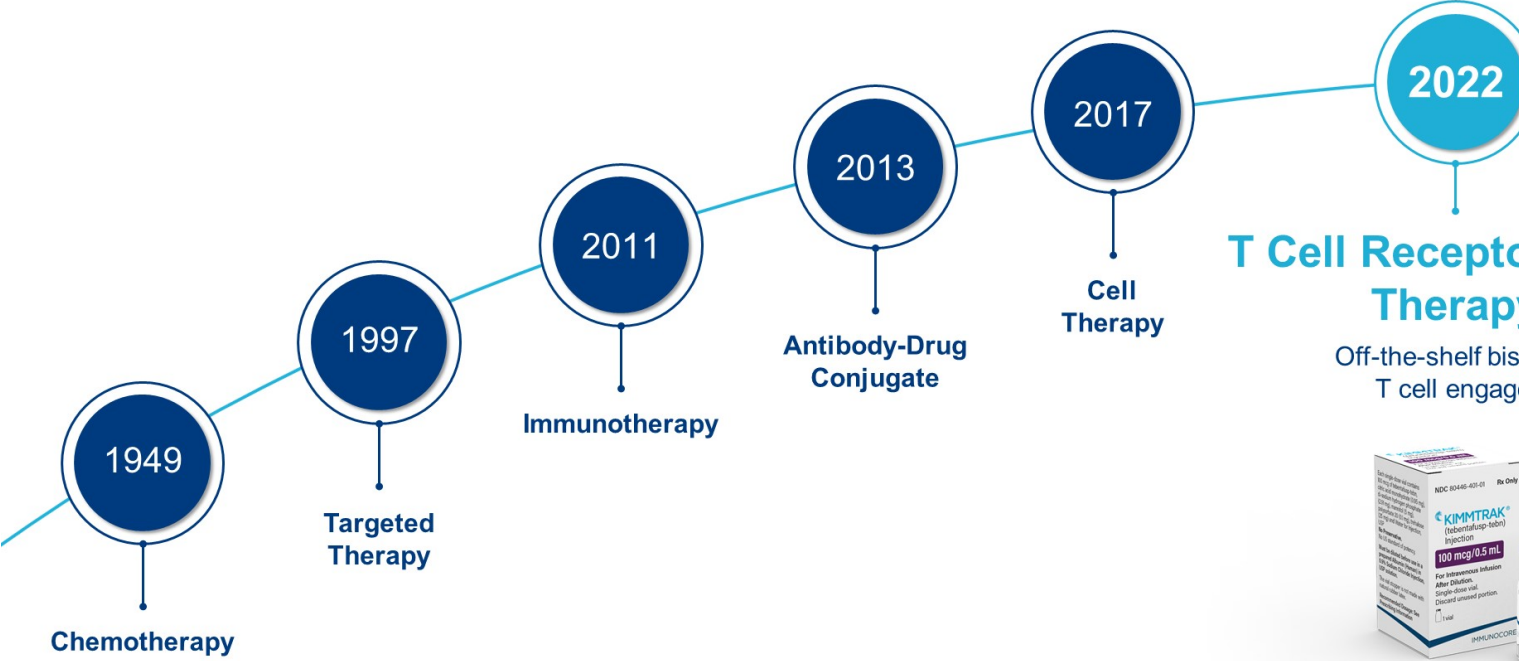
1949

Chemotherapy

1997

Targeted Therapy

2011

Immunotherapy

2013

Antibody-Drug Conjugate

2017

Cell Therapy

2022

T Cell Recepto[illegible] Therap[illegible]

Off-the-shelf bis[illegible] T cell engag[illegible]

NDC 80446-401-01 Rx Only

KIMMTRAK®
(tebentafusp-tebn)
Injection

100 mcg/0.5 mL

For Intravenous Infusion After Dilution.
Single-dose vial.
Discard unused portion.

1 vial

IMMUNOCORE